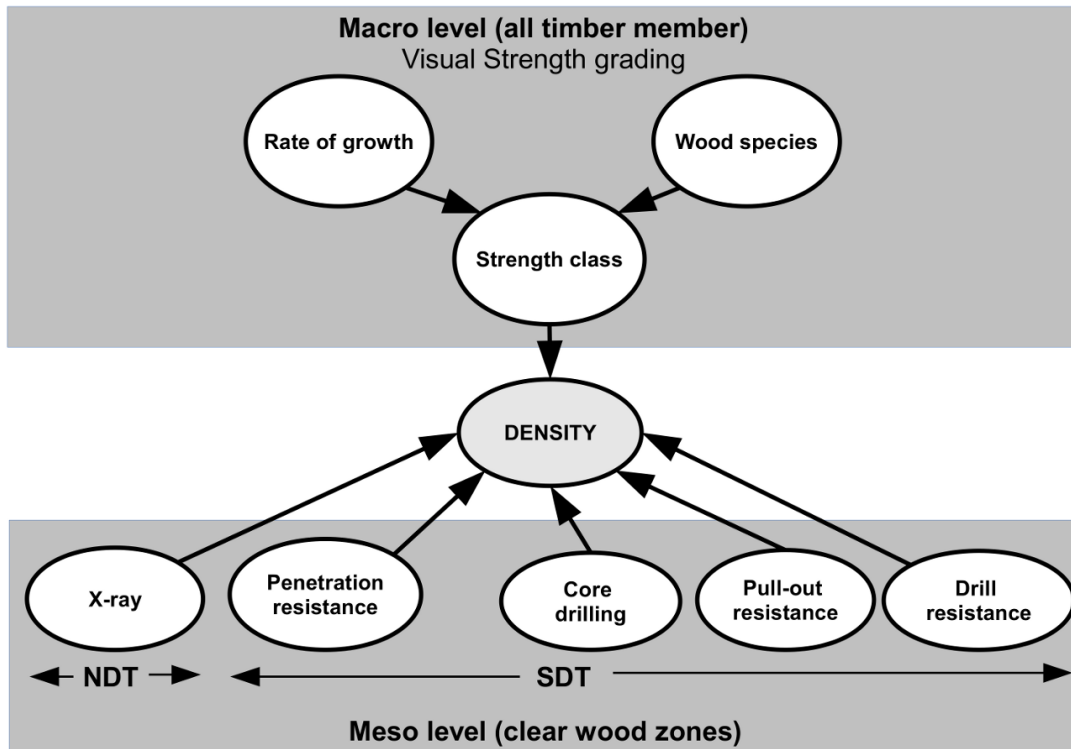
Macro level (all timber member)
Visual Strength grading

Rate of growth

Wood species

Strength class

DENSITY

X-ray

Penetration resistance

Core drilling

Pull-out resistance

Drill resistance

NDT

SDT

Meso level (clear wood zones)